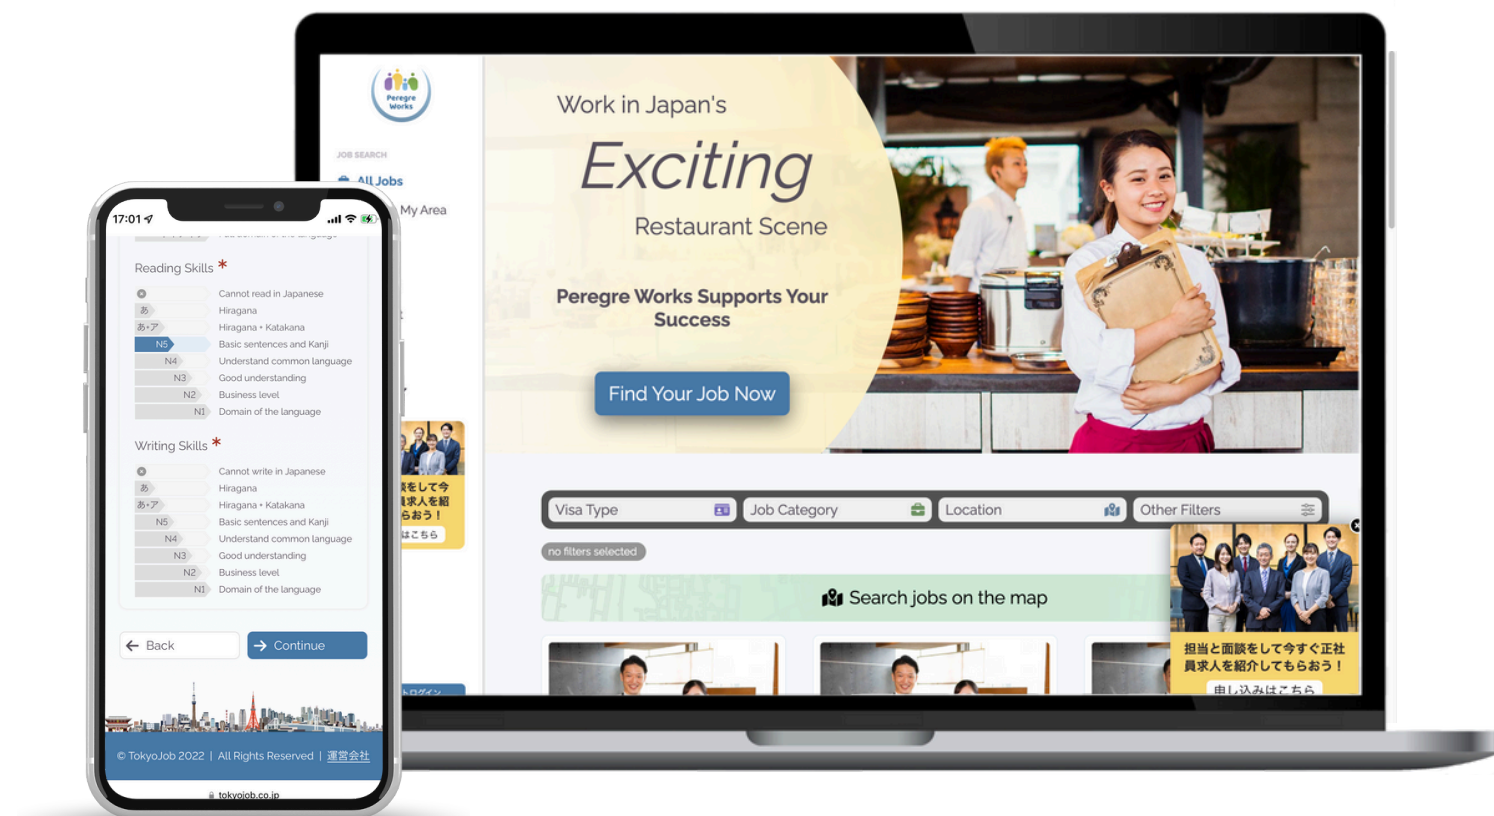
Peregre Works

JOB SEARCH

All Jobs

My Area

Work in Japan's

Exciting

Restaurant Scene

Peregre Works Supports Your Success

Find Your Job Now

Visa Type

Job Category

Location

Other Filters

no filters selected

Search jobs on the map

担当と面談をして今すぐ正社員求人を紹介してもらおう！

申し込みはこちら

17:01

Reading Skills *

Cannot read in Japanese

あ Hiragana

あ・ア Hiragana + Katakana

N5 Basic sentences and Kanji

N4 Understand common language

N3 Good understanding

N2 Business level

N1 Domain of the language

Writing Skills *

Cannot write in Japanese

あ Hiragana

あ・ア Hiragana + Katakana

N5 Basic sentences and Kanji

N4 Understand common language

N3 Good understanding

N2 Business level

N1 Domain of the language

Back

Continue

© TokyoJob 2022 | All Rights Reserved | 運営会社

tokyojob.co.jp